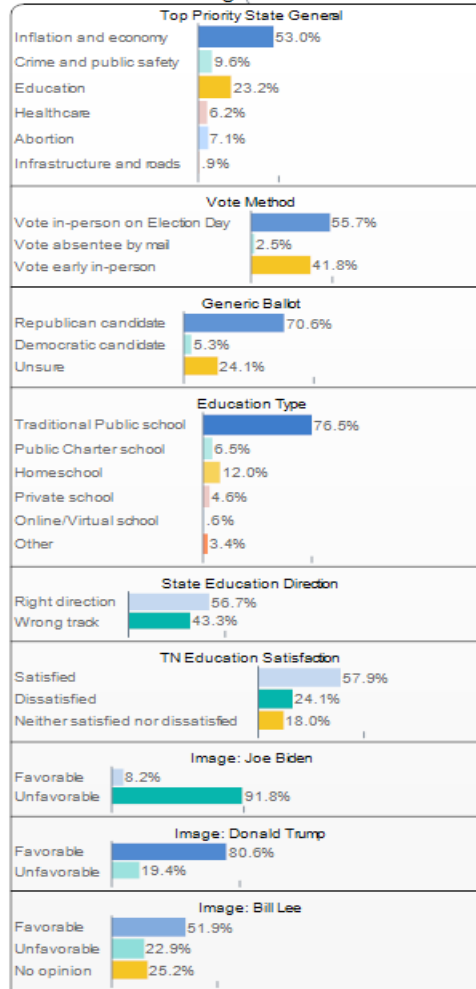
Top Priority State General
Inflation and economy 53.0%
Crime and public safety 9.6%
Education 23.2%
Healthcare 6.2%
Abortion 7.1%
Infrastructure and roads .9%

Vote Method
Vote in-person on Election Day 55.7%
Vote absentee by mail 2.5%
Vote early in-person 41.8%

Generic Ballot
Republican candidate 70.6%
Democratic candidate 5.3%
Unsure 24.1%

Education Type
Traditional Public school 76.5%
Public Charter school 6.5%
Homeschool 12.0%
Private school 4.6%
Online/Virtual school .6%
Other 3.4%

State Education Direction
Right direction 56.7%
Wrong track 43.3%

TN Education Satisfaction
Satisfied 57.9%
Dissatisfied 24.1%
Neither satisfied nor dissatisfied 18.0%

Image: Joe Biden
Favorable 8.2%
Unfavorable 91.8%

Image: Donald Trump
Favorable 80.6%
Unfavorable 19.4%

Image: Bill Lee
Favorable 51.9%
Unfavorable 22.9%
No opinion 25.2%